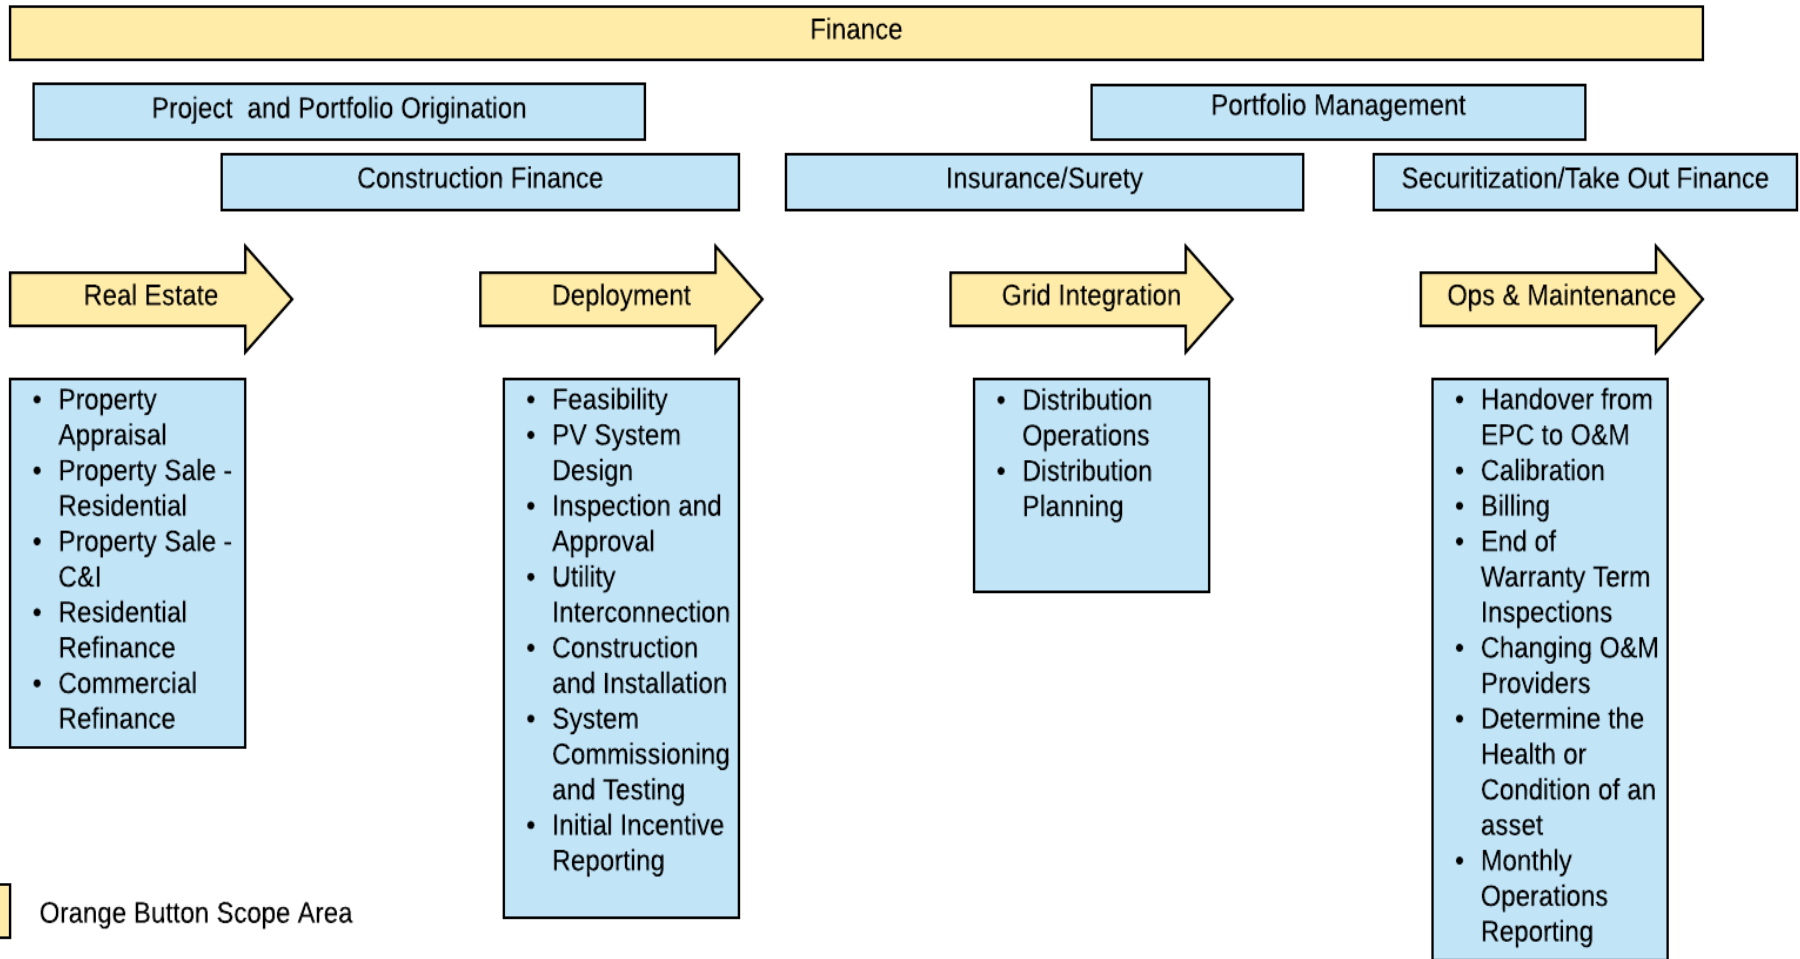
Finance

Project and Portfolio Origination

Portfolio Management

Construction Finance

Insurance/Surety

Securitization/Take Out Finance

Real Estate

Deployment

Grid Integration

Ops & Maintenance

- Property Appraisal
- Property Sale - Residential
- Property Sale - C&I
- Residential Refinance
- Commercial Refinance

- Feasibility
- PV System Design
- Inspection and Approval
- Utility Interconnection
- Construction and Installation
- System Commissioning and Testing
- Initial Incentive Reporting

- Distribution Operations
- Distribution Planning

- Handover from EPC to O&M
- Calibration
- Billing
- End of Warranty Term Inspections
- Changing O&M Providers
- Determine the Health or Condition of an asset
- Monthly Operations Reporting

Orange Button Scope Area